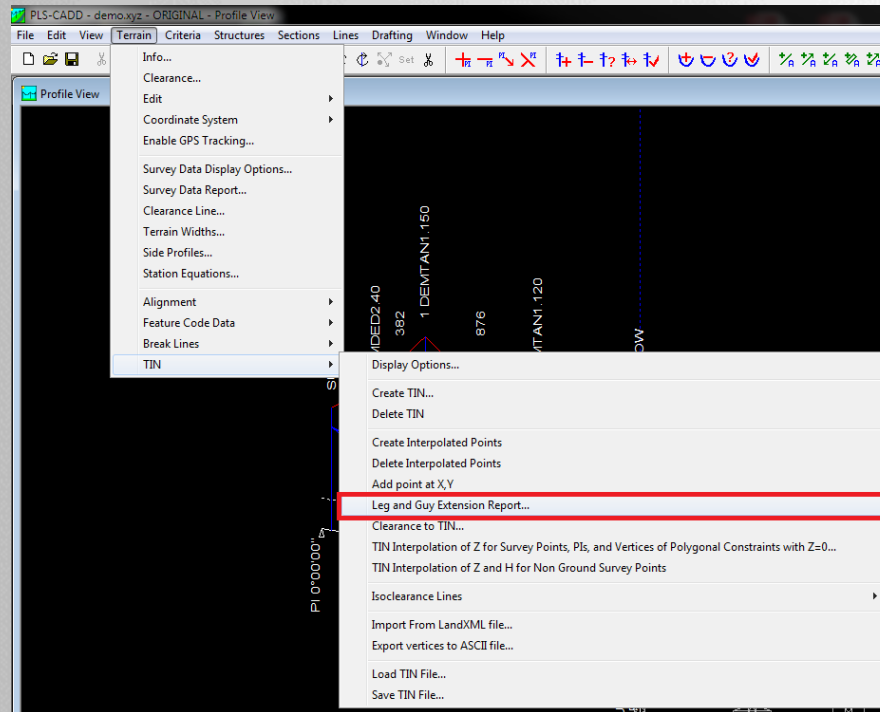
PLS-CADD - demo.xyz - ORIGINAL - Profile View

File Edit View Terrain Criteria Structures Sections Lines Drafting Window Help

Set

Profile View

Info...
Clearance...
Edit
Coordinate System
Enable GPS Tracking...
Survey Data Display Options...
Survey Data Report...
Clearance Line...
Terrain Widths...
Side Profiles...
Station Equations...
Alignment
Feature Code Data
Break Lines
TIN

Display Options...
Create TIN...
Delete TIN
Create Interpolated Points
Delete Interpolated Points
Add point at X,Y
Leg and Guy Extension Report...
Clearance to TIN...
TIN Interpolation of Z for Survey Points, PIs, and Vertices of Polygonal Constraints with Z=0...
TIN Interpolation of Z and H for Non Ground Survey Points
Isoclearance Lines
Import From LandXML file...
Export vertices to ASCII file...
Load TIN File...
Save TIN File...

1 DEMTAN1.150
382
876
IDED2.40
MTAN1.120
OW
S
PI 0°00'00"